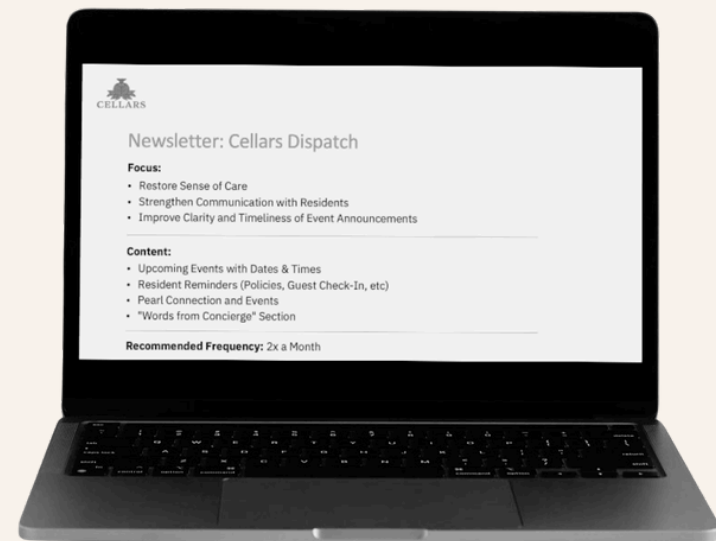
CELLARS

Newsletter: Cellars Dispatch

Focus:
• Restore Sense of Care
• Strengthen Communication with Residents
• Improve Clarity and Timeliness of Event Announcements

Content:
• Upcoming Events with Dates & Times
• Resident Reminders (Policies, Guest Check-In, etc)
• Pearl Connection and Events
• "Words from Concierge" Section

Recommended Frequency: 2x a Month